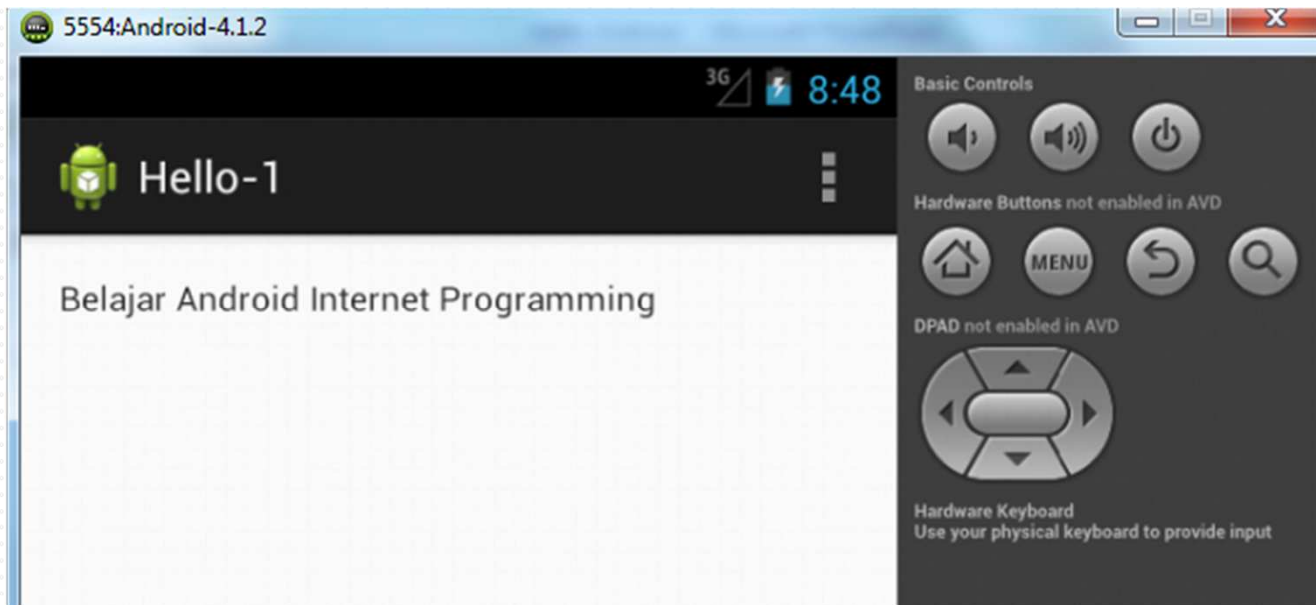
5554:Android-4.1.2

3G 8:48

Hello-1

Belajar Android Internet Programming

Basic Controls

Hardware Buttons not enabled in AVD

MENU

DPAD not enabled in AVD

Hardware Keyboard
Use your physical keyboard to provide input